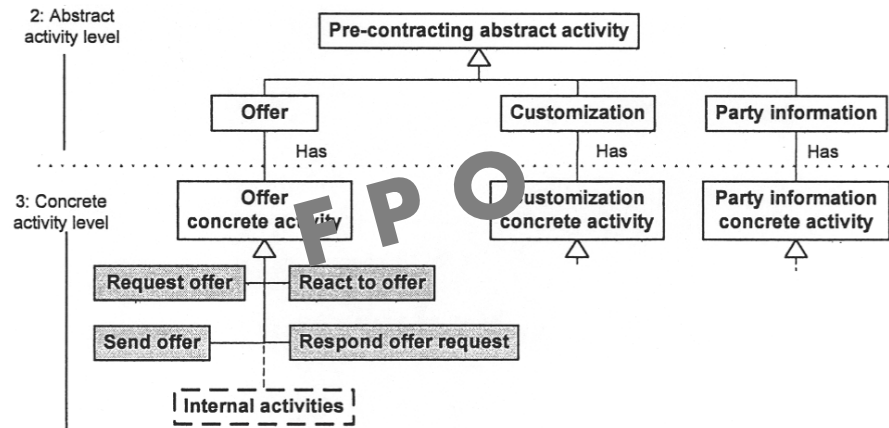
2: Abstract activity level

Pre-contracting abstract activity

Offer

Customization

Party information

Has

Has

Has

3: Concrete activity level

Offer concrete activity

Customization concrete activity

Party information concrete activity

FPO

Request offer

React to offer

Send offer

Respond offer request

Internal activities